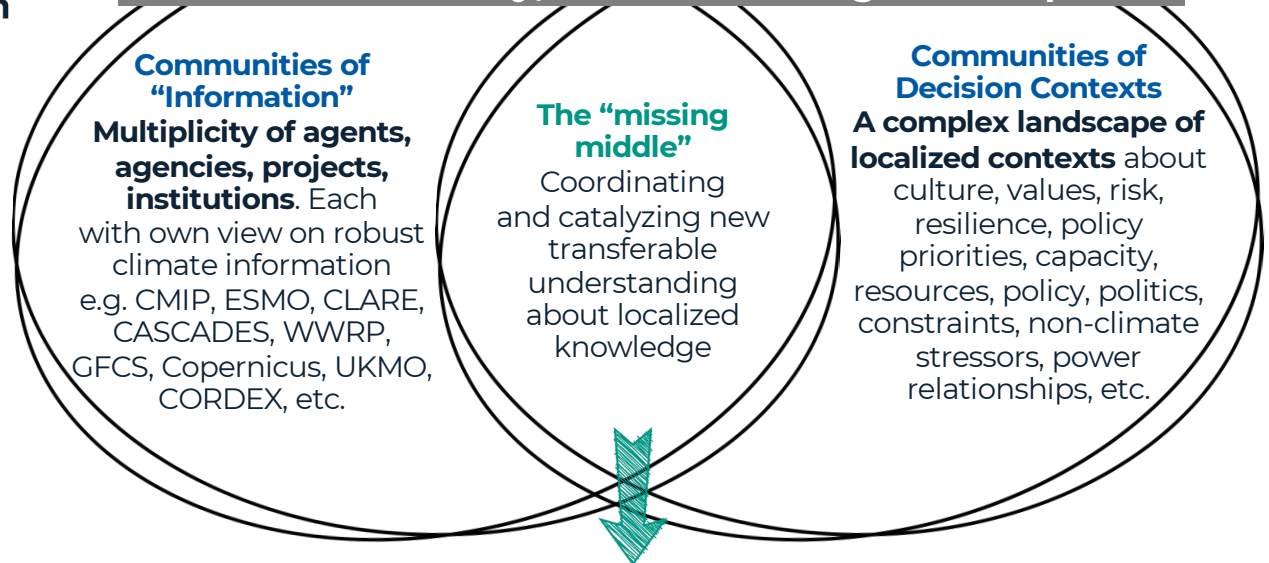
Communities of "Information"
Multiplicity of agents, agencies, projects, institutions. Each with own view on robust climate information e.g. CMIP, ESMO, CLARE, CASCADES, WWRP, GFCS, Copernicus, UKMO, CORDEX, etc.

The "missing middle"
Coordinating and catalyzing new transferable understanding about localized knowledge

Communities of Decision Contexts
A complex landscape of localized contexts about culture, values, risk, resilience, policy priorities, capacity, resources, policy, politics, constraints, non-climate stressors, power relationships, etc.